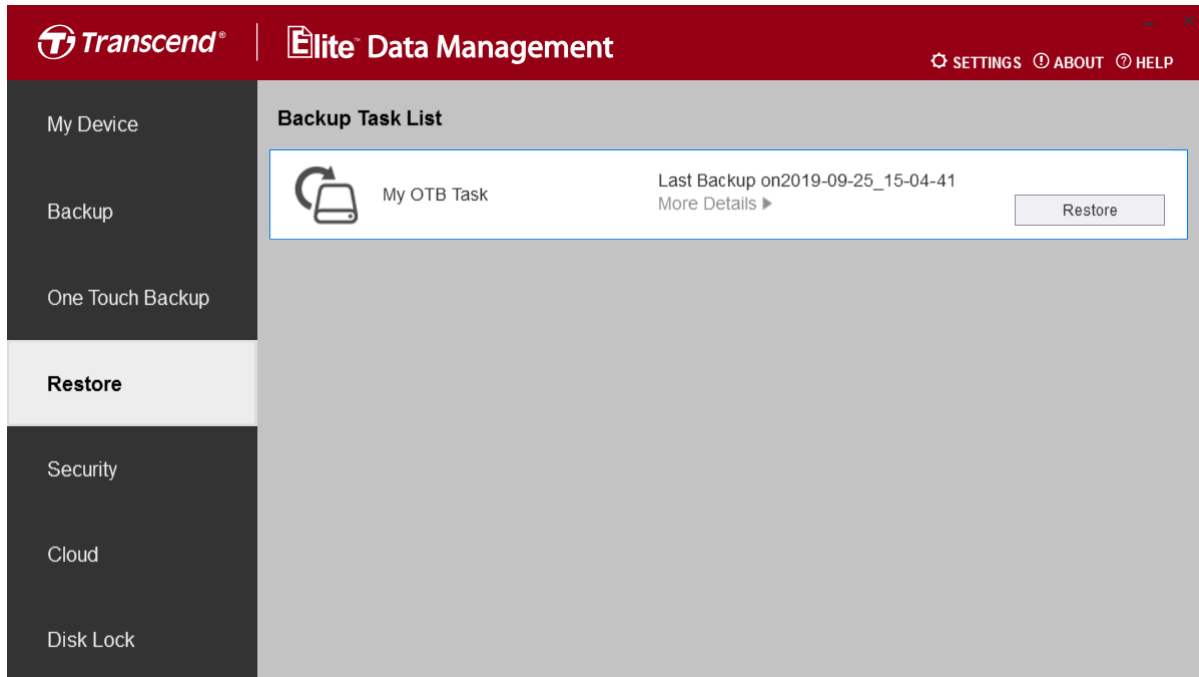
Transcend®

Elite™ Data Management

SETTINGS ABOUT HELP

My Device

Backup

One Touch Backup

Restore

Security

Cloud

Disk Lock

Backup Task List

My OTB Task

Last Backup on2019-09-25_15-04-41

More Details ▶

Restore